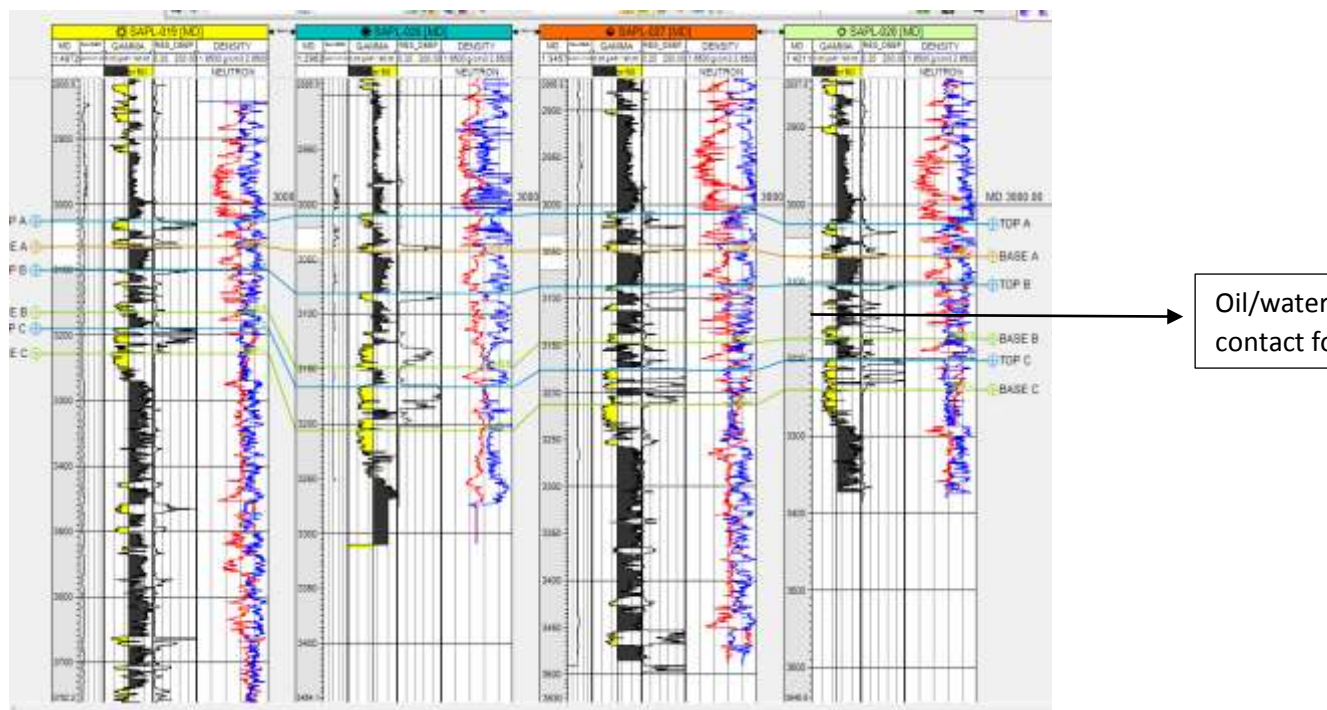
SAPL-019 [MD]
MD GAMMA RES_DEEP DENSITY
NEUTRON

SAPL-026 [MD]
MD GAMMA RES_DEEP DENSITY
NEUTRON

SAPL-027 [MD]
MD GAMMA RES_DEEP DENSITY
NEUTRON

SAPL-020 [MD]
MD GAMMA RES_DEEP DENSITY
NEUTRON

P A
E A
P B
E B
P C
E C

MD 3080.00
TOP A
BASE A
TOP B
BASE B
TOP C
BASE C

Oil/water contact fo